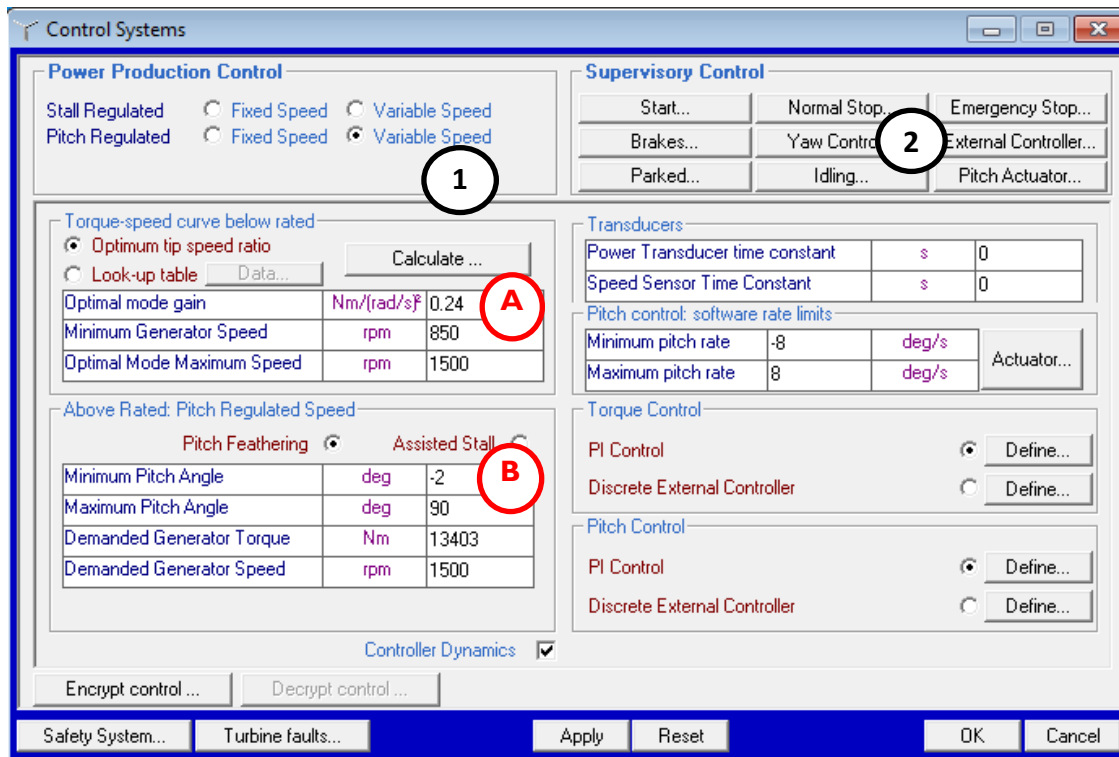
Control Systems

Power Production Control

Stall Regulated Fixed Speed Variable Speed
Pitch Regulated Fixed Speed Variable Speed

1

Supervisory Control

Start... Normal Stop... Emergency Stop...
Brakes... Yaw Contro 2 External Controller...
Parked... Idling... Pitch Actuator...

Torque-speed curve below rated
Optimum tip speed ratio
Look-up table Data...
Calculate ...

A

| Optimal mode gain | Nm/(rad/s)$^2$ | 0.24 |
|---|---|---|
| Minimum Generator Speed | rpm | 850 |
| Optimal Mode Maximum Speed | rpm | 1500 |

Above Rated: Pitch Regulated Speed
Pitch Feathering Assisted Stall

B

| Minimum Pitch Angle | deg | -2 |
|---|---|---|
| Maximum Pitch Angle | deg | 90 |
| Demanded Generator Torque | Nm | 13403 |
| Demanded Generator Speed | rpm | 1500 |

Transducers

| Power Transducer time constant | s | 0 |
|---|---|---|
| Speed Sensor Time Constant | s | 0 |

Pitch control: software rate limits

| Minimum pitch rate | -8 | deg/s |
|---|---|---|
| Maximum pitch rate | 8 | deg/s |

Actuator...

Torque Control
PI Control Define...
Discrete External Controller Define...

Pitch Control
PI Control Define...
Discrete External Controller Define...

Controller Dynamics

Encrypt control ... Decrypt control ...

Safety System... Turbine faults... Apply Reset OK Cancel